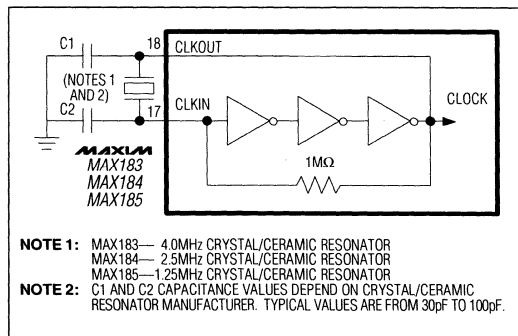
C1
18
CLKOUT
(NOTES 1 AND 2)
C2
17
CLKIN
CLOCK
MAXIM
MAX183
MAX184
MAX185
1MΩ

NOTE 1: MAX183— 4.0MHz CRYSTAL/CERAMIC RESONATOR
MAX184— 2.5MHz CRYSTAL/CERAMIC RESONATOR
MAX185—1.25MHz CRYSTAL/CERAMIC RESONATOR
NOTE 2: C1 AND C2 CAPACITANCE VALUES DEPEND ON CRYSTAL/CERAMIC RESONATOR MANUFACTURER. TYPICAL VALUES ARE FROM 30pF TO 100pF.